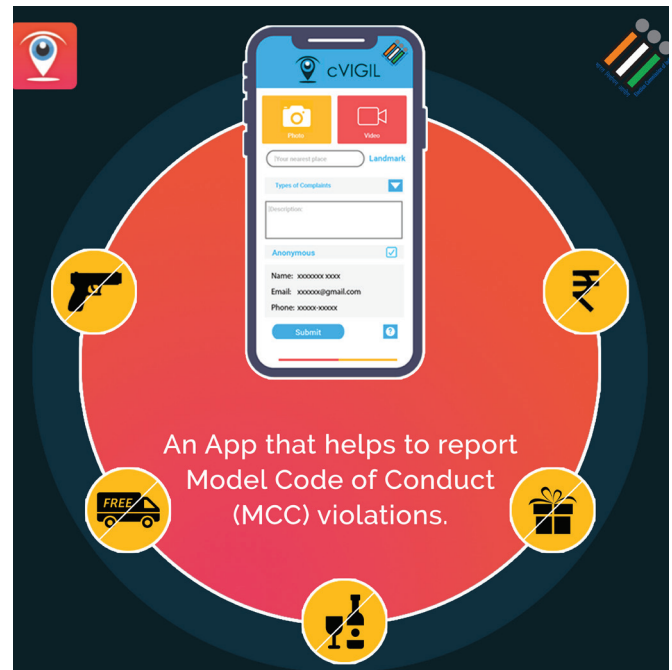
cVIGIL

Photo

Video

Your nearest place

Landmark

Types of Complaints

Description

Anonymous

Name: xxxxxxx xxxx

Email: xxxxxx@gmail.com

Phone: xxxxx-xxxxx

Submit

FREE

An App that helps to report Model Code of Conduct (MCC) violations.